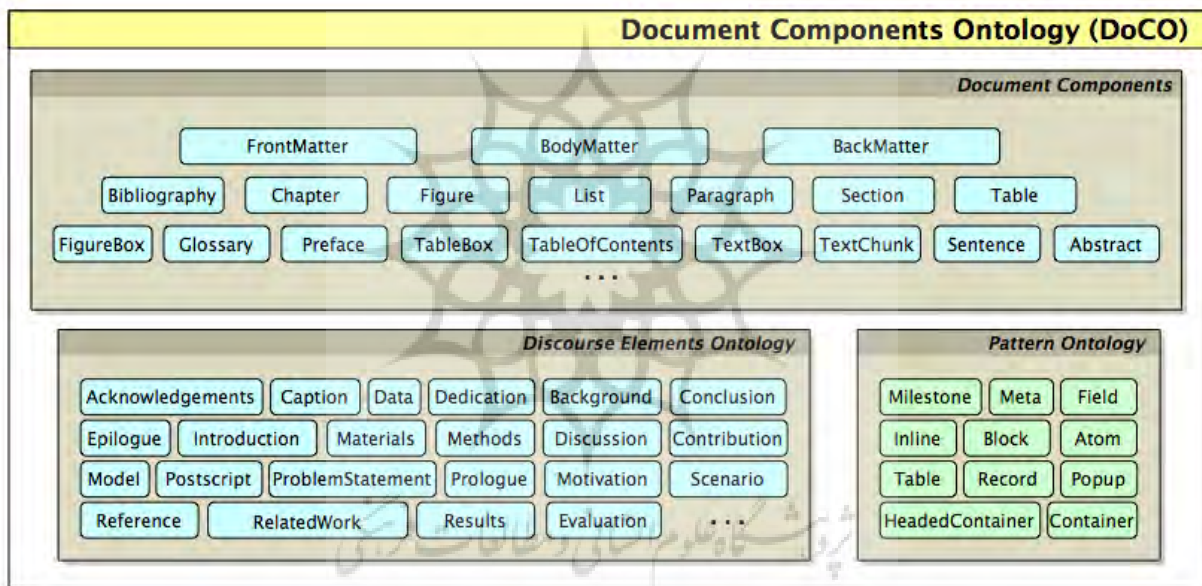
Document Components Ontology (DoCO)

Document Components

FrontMatter
BodyMatter
BackMatter
Bibliography
Chapter
Figure
List
Paragraph
Section
Table
FigureBox
Glossary
Preface
TableBox
TableOfContents
TextBox
TextChunk
Sentence
Abstract
...

Discourse Elements Ontology

Acknowledgements
Caption
Data
Dedication
Background
Conclusion
Epilogue
Introduction
Materials
Methods
Discussion
Contribution
Model
Postscript
ProblemStatement
Prologue
Motivation
Scenario
Reference
RelatedWork
Results
Evaluation
...

Pattern Ontology

Milestone
Meta
Field
Inline
Block
Atom
Table
Record
Popup
HeadedContainer
Container

پژوهشگاه علوم انسانی و مطالعات فرهنگی